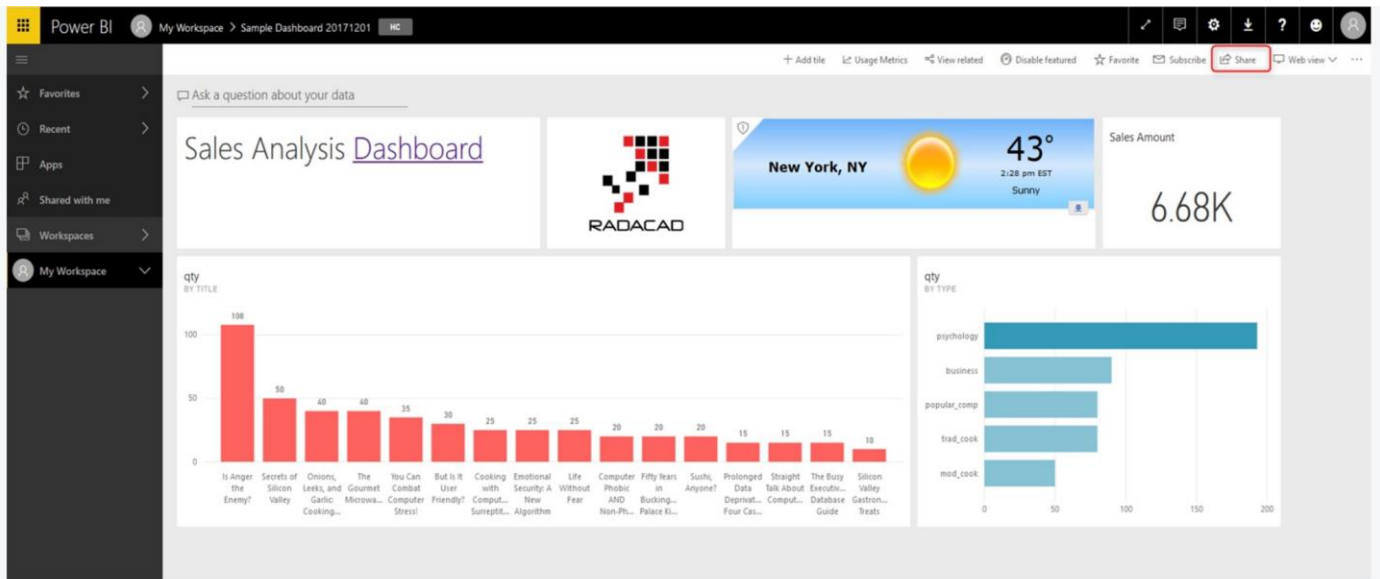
Power BI My Workspace > Sample Dashboard 20171201 HC

+ Add tile Usage Metrics View related Disable featured Favorite Subscribe Share Web view

Favorites
Recent
Apps
Shared with me
Workspaces
My Workspace

Ask a question about your data

Sales Analysis Dashboard

RADACAD

New York, NY 43° 2:28 pm EST Sunny

Sales Amount
6.68K

qty
BY TITLE

| Title | qty |
|---|---|
| Is Anger the Enemy? | 108 |
| Secrets of Silicon Valley | 50 |
| Onions, Leeks, and Garlic Cooking... | 40 |
| The Gourmet Microwa... | 40 |
| You Can Combat Computer Stress! | 35 |
| But Is It User Friendly? | 30 |
| Cooking with Comput... Surreptit... | 25 |
| Emotional Security: A New Algorithm | 25 |
| Life Without Fear | 25 |
| Computer Phobic AND Non-Ph... | 20 |
| Fifty Years in Bucking... Palace Ki... | 20 |
| Sushi, Anyone? | 20 |
| Prolonged Data Deprivat... Four Cas... | 15 |
| Straight Talk About Comput... | 15 |
| The Busy Executiv... Database Guide | 15 |
| Silicon Valley Gastron... Treats | 10 |

0 50 100

qty
BY TYPE

psychology
business
popular_comp
trad_cook
mod_cook

0 50 100 150 200